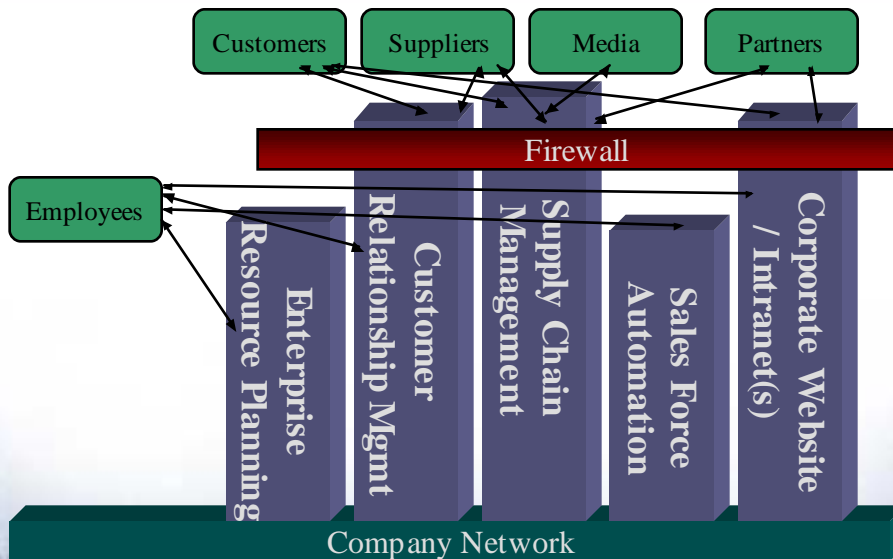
Customers

Suppliers

Media

Partners

Firewall

Employees

Enterprise Resource Planning

Customer Relationship Mgmt

Supply Chain Management

Sales Force Automation

Corporate Website / Intranet(s)

Company Network